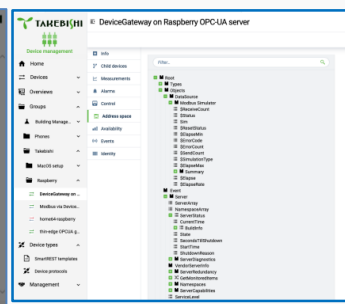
TAKEBISHI

Device management

Home

Devices

Overviews

Groups

Building Manage...

Phones

Takebishi

MacOS setup

Raspberry

DeviceGateway on...

Modbus via Device...

home4raspberry

thin-edge OPCUA g...

Device types

SmartREST templates

Device protocols

Management

DeviceGateway on Raspberry OPC-UA server

Info

Child devices

Measurements

Alarms

Control

Address space

Availability

Events

Identity

Filter...

Root

Types

Objects

DataSource

Modbus Simulator

$ReceiveCount

$Alias

$Im

$ResetStatus

$ElapseMin

$ErrorCode

$ErrorCount

$SendCount

$SimulationType

$ElapseMax

Summary

$Elapse

$ElapseRate

Event

Server

ServerArray

NamespaceArray

ServerStatus

CurrentTime

BuildInfo

State

SecondsTillShutdown

StartTime

ShutdownReason

ServerDiagnostics

VendorServerInfo

ServerRedundancy

GetMonitoredItems

Namespaces

ServerCapabilities

ServiceLevel